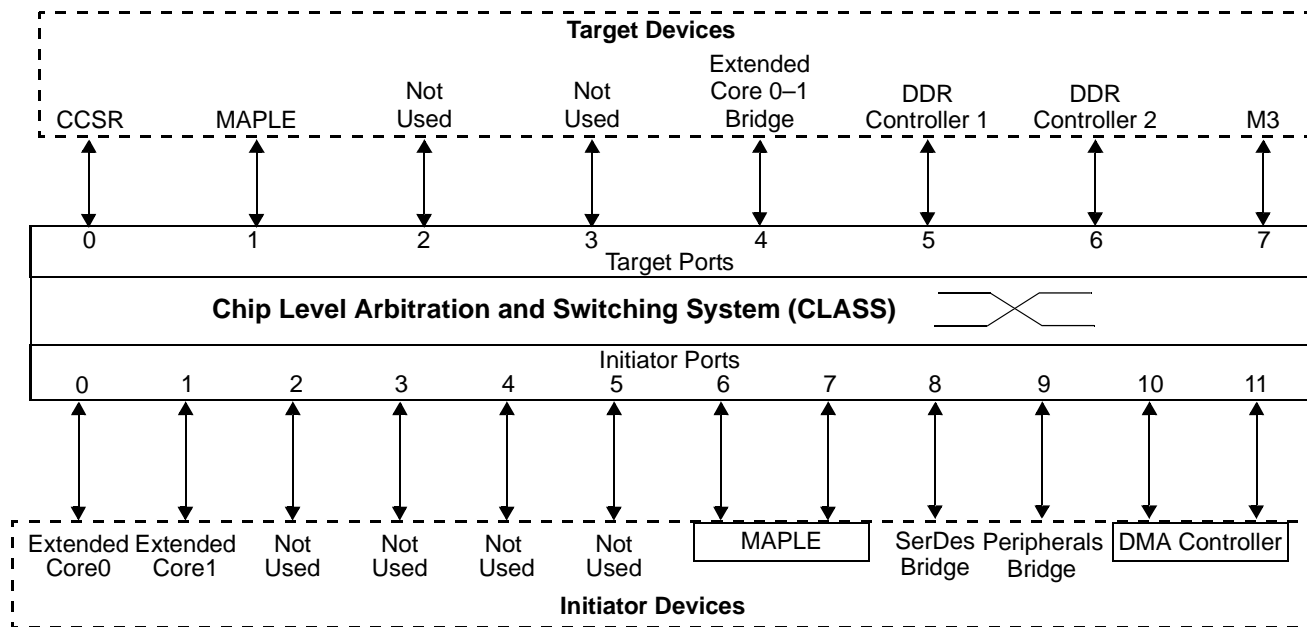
Target Devices

CCSR

MAPLE

Not Used

Not Used

Extended Core 0–1 Bridge

DDR Controller 1

DDR Controller 2

M3

0 1 2 3 4 5 6 7

Target Ports

Chip Level Arbitration and Switching System (CLASS)

Initiator Ports

0 1 2 3 4 5 6 7 8 9 10 11

Extended Core0

Extended Core1

Not Used

Not Used

Not Used

Not Used

MAPLE

SerDes Bridge

Peripherals Bridge

DMA Controller

Initiator Devices